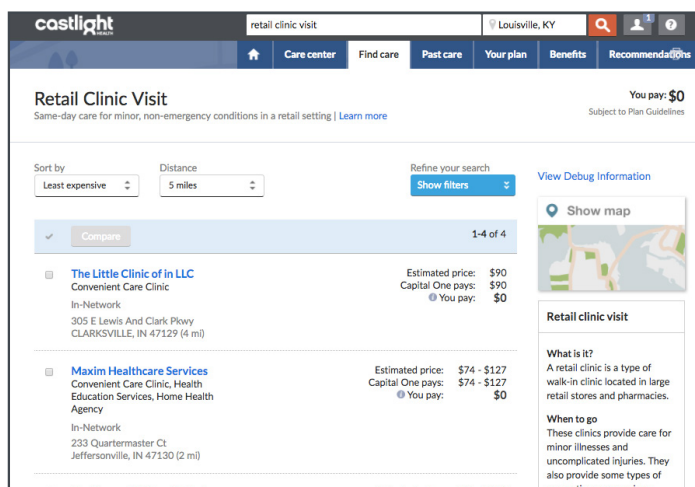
castlight HEALTH

retail clinic visit

Louisville, KY

1

Care center | Find care | Past care | Your plan | Benefits | Recommendations

Retail Clinic Visit

Same-day care for minor, non-emergency conditions in a retail setting | Learn more

You pay: $0

Subject to Plan Guidelines

Sort by

Least expensive

Distance

5 miles

Refine your search

Show filters

View Debug Information

Compare

1-4 of 4

Show map

The Little Clinic of in LLC

Convenient Care Clinic

In-Network

305 E Lewis And Clark Pkwy

CLARKSVILLE, IN 47129 (4 mi)

Estimated price: $90

Capital One pays: $90

You pay: $0

Maxim Healthcare Services

Convenient Care Clinic, Health Education Services, Home Health Agency

In-Network

233 Quartermaster Ct

Jeffersonville, IN 47130 (2 mi)

Estimated price: $74 - $127

Capital One pays: $74 - $127

You pay: $0

Retail clinic visit

What is it?

A retail clinic is a type of walk-in clinic located in large retail stores and pharmacies.

When to go

These clinics provide care for minor illnesses and uncomplicated injuries. They also provide some types of